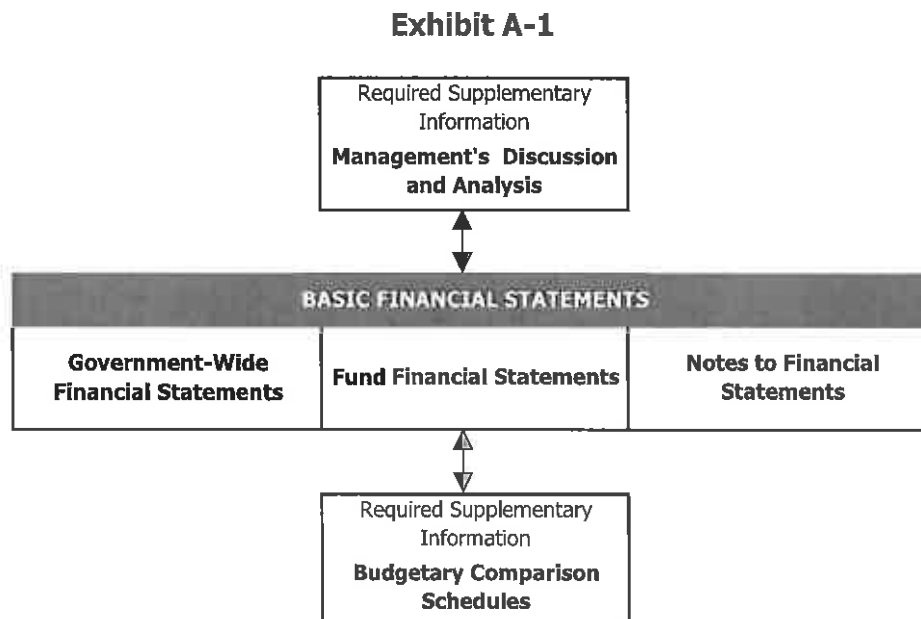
Exhibit A-1

Required Supplementary Information
Management's Discussion and Analysis

BASIC FINANCIAL STATEMENTS

Government-Wide Financial Statements

Fund Financial Statements

Notes to Financial Statements

Required Supplementary Information
Budgetary Comparison Schedules